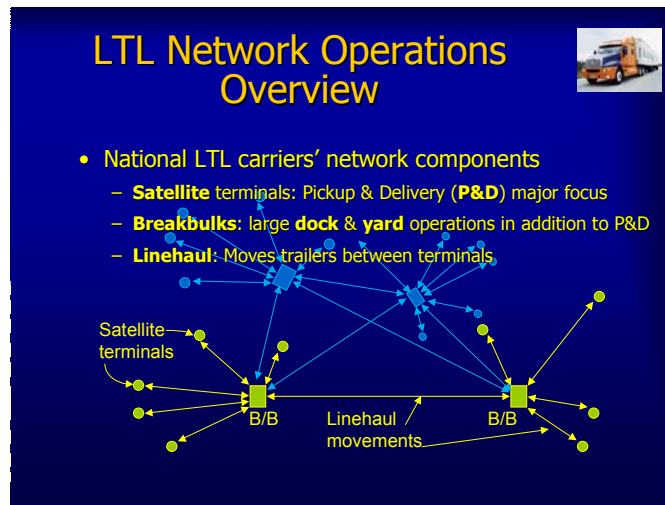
LTL Network Operations Overview

• National LTL carriers' network components
– **Satellite** terminals: Pickup & Delivery (**P&D**) major focus
– **Breakbulks**: large **dock** & **yard** operations in addition to P&D
– **Linehaul**: Moves trailers between terminals

Satellite terminals

B/B

Linehaul movements

B/B